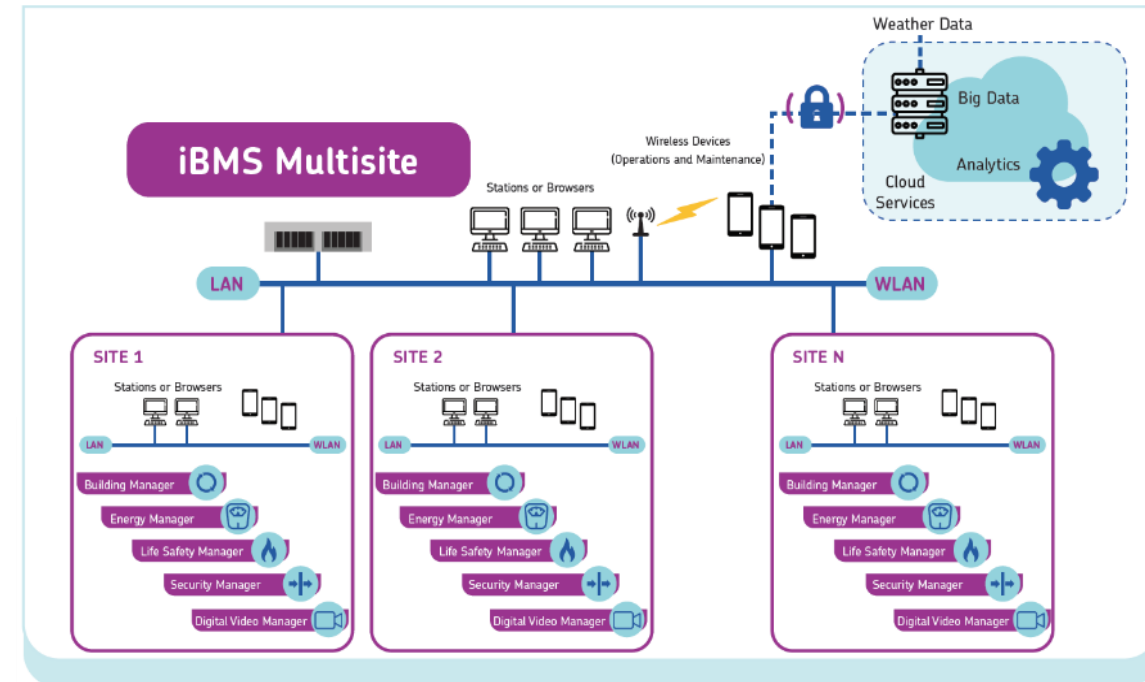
Weather Data

Big Data

Analytics

Cloud Services

iBMS Multisite

Wireless Devices (Operations and Maintenance)

Stations or Browsers

LAN

WLAN

SITE 1

Stations or Browsers

LAN

WLAN

Building Manager

Energy Manager

Life Safety Manager

Security Manager

Digital Video Manager

SITE 2

Stations or Browsers

LAN

WLAN

Building Manager

Energy Manager

Life Safety Manager

Security Manager

Digital Video Manager

SITE N

Stations or Browsers

LAN

WLAN

Building Manager

Energy Manager

Life Safety Manager

Security Manager

Digital Video Manager